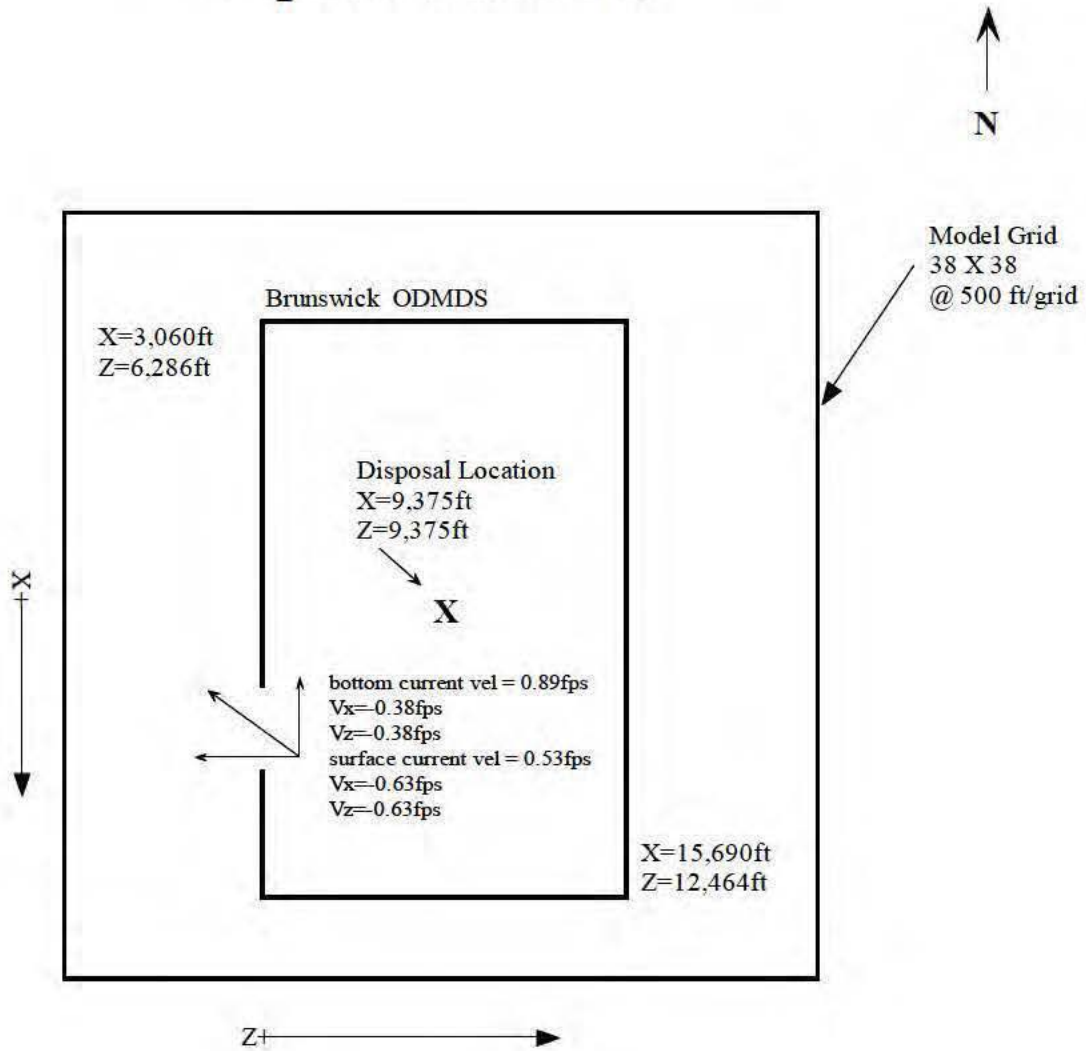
N

Model Grid
38 X 38
@ 500 ft/grid

Brunswick ODMDS

X=3,060ft
Z=6,286ft

Disposal Location
X=9,375ft
Z=9,375ft

X

+X

bottom current vel = 0.89fps
Vx=-0.38fps
Vz=-0.38fps
surface current vel = 0.53fps
Vx=-0.63fps
Vz=-0.63fps

X=15,690ft
Z=12,464ft

Z+